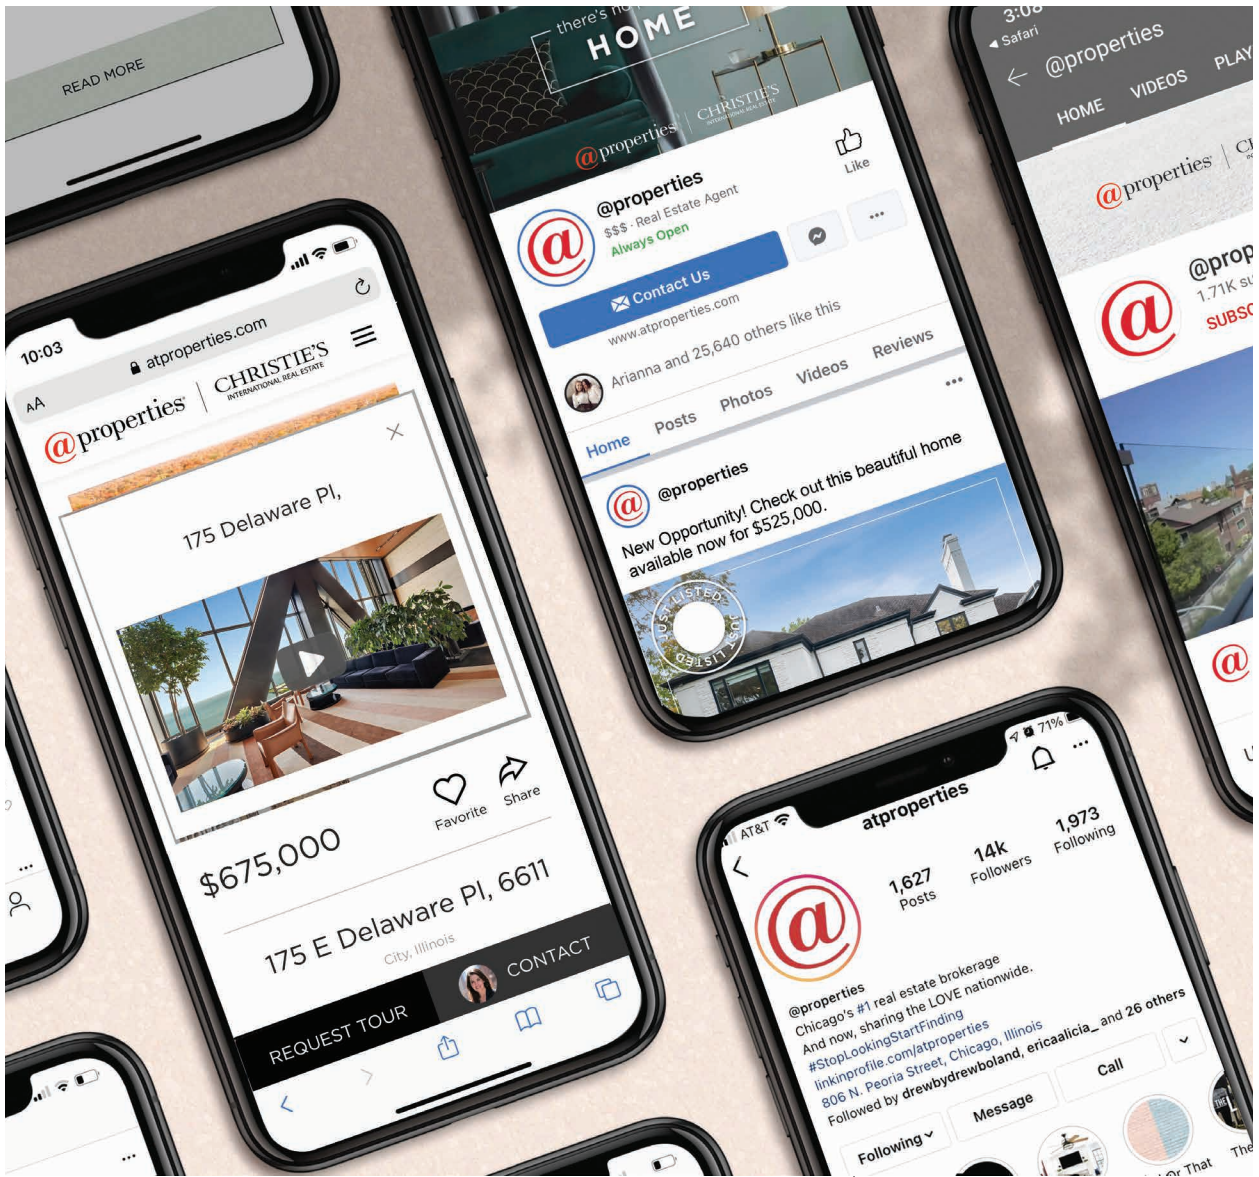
READ MORE

there's no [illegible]
HOME
@properties | CHRISTIE'S INTERNATIONAL REAL ESTATE

Like
@properties
$$$ · Real Estate Agent
Always Open
Contact Us
www.atproperties.com
Arianna and 25,640 others like this
Home Posts Photos Videos Reviews
@properties
New Opportunity! Check out this beautiful home available now for $525,000.
JUST LISTED JUST LISTED

3:08
◂ Safari
@properties
HOME VIDEOS PLAY
@properties | CH
@prop
1.71K su
SUBSC

10:03
AA
atproperties.com
@properties | CHRISTIE'S INTERNATIONAL REAL ESTATE
175 Delaware Pl,
Favorite Share
$675,000
175 E Delaware Pl, 6611
City, Illinois
CONTACT
REQUEST TOUR

AT&T
71%
atproperties
1,627 Posts
14k Followers
1,973 Following
@properties
Chicago's #1 real estate brokerage
And now, sharing the LOVE nationwide.
#StopLookingStartFinding
linkinprofile.com/atproperties
806 N. Peoria Street, Chicago, Illinois
Followed by drewbydrewboland, ericaalicia_ and 26 others
Following
Message
Call
Or That
The